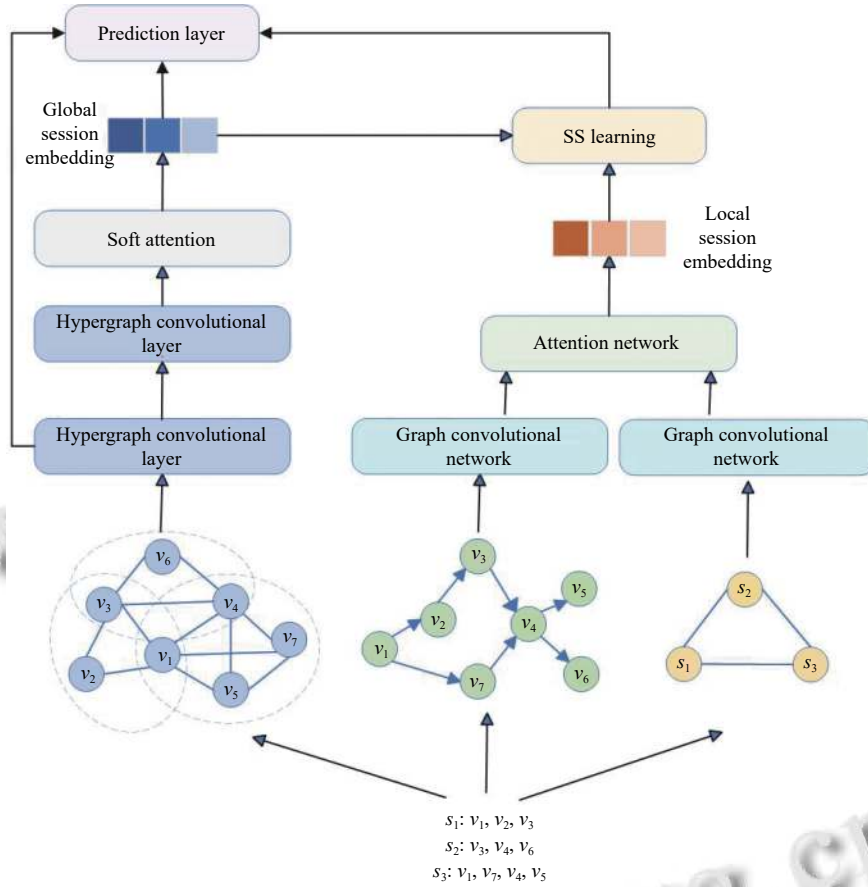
Prediction layer

Global session embedding

SS learning

Local session embedding

Soft attention

Hypergraph convolutional layer

Attention network

Hypergraph convolutional layer

Graph convolutional network

Graph convolutional network

$v_6$
$v_3$
$v_4$
$v_7$
$v_1$
$v_2$
$v_5$

$v_3$
$v_5$
$v_2$
$v_4$
$v_1$
$v_7$
$v_6$

$s_2$
$s_1$
$s_3$

$s_1$: $v_1$, $v_2$, $v_3$
$s_2$: $v_3$, $v_4$, $v_6$
$s_3$: $v_1$, $v_7$, $v_4$, $v_5$